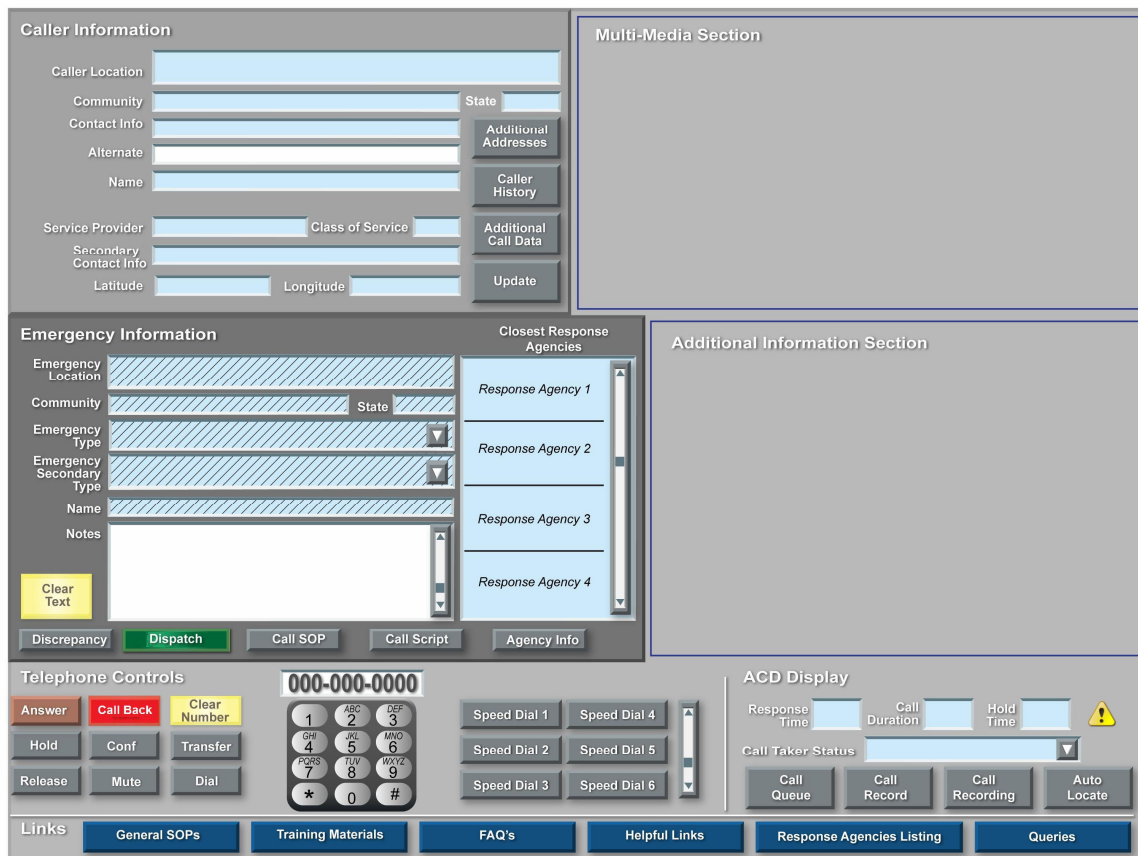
Caller Information

Caller Location
Community
State
Contact Info
Additional Addresses
Alternate
Name
Caller History
Service Provider
Class of Service
Additional Call Data
Secondary Contact Info
Latitude
Longitude
Update

Multi-Media Section

Emergency Information
Closest Response Agencies
Emergency Location
Community
State
Emergency Type
Emergency Secondary Type
Name
Notes
Clear Text
Response Agency 1
Response Agency 2
Response Agency 3
Response Agency 4
Discrepancy
Dispatch
Call SOP
Call Script
Agency Info

Additional Information Section

Telephone Controls
000-000-0000
Answer
Call Back
Clear Number
Hold
Conf
Transfer
Release
Mute
Dial
1
ABC 2
DEF 3
GHI 4
JKL 5
MNO 6
PQRS 7
TUV 8
WXYZ 9
*
0
#
Speed Dial 1
Speed Dial 4
Speed Dial 2
Speed Dial 5
Speed Dial 3
Speed Dial 6

ACD Display
Response Time
Call Duration
Hold Time
Call Taker Status
Call Queue
Call Record
Call Recording
Auto Locate

Links
General SOPs
Training Materials
FAQ's
Helpful Links
Response Agencies Listing
Queries